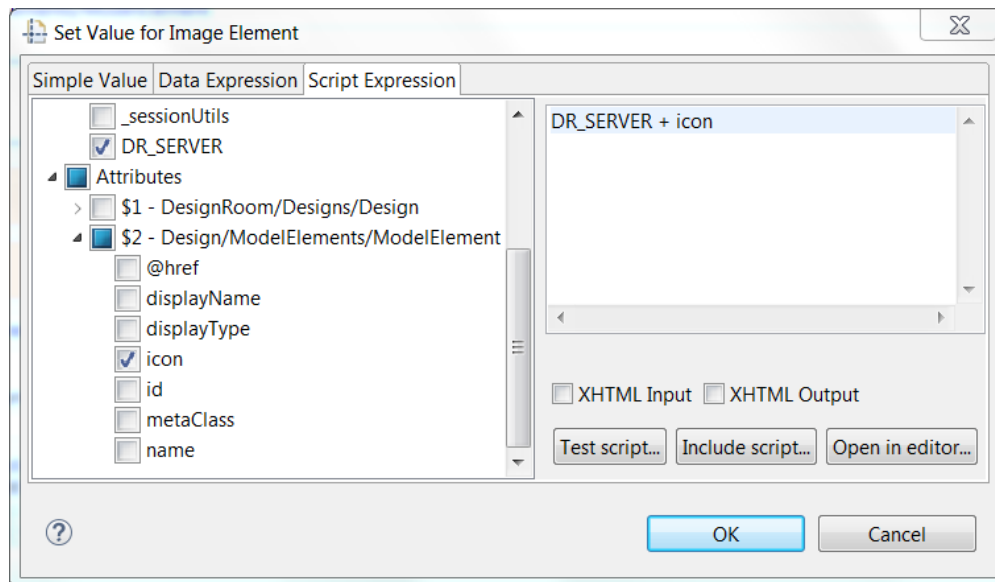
Set Value for Image Element

Simple Value | Data Expression | Script Expression

_sessionUtils
DR_SERVER
Attributes
$1 - DesignRoom/Designs/Design
$2 - Design/ModelElements/ModelElement
@href
displayName
displayType
icon
id
metaClass
name

DR_SERVER + icon

XHTML Input
XHTML Output

Test script...
Include script...
Open in editor...

?

OK
Cancel